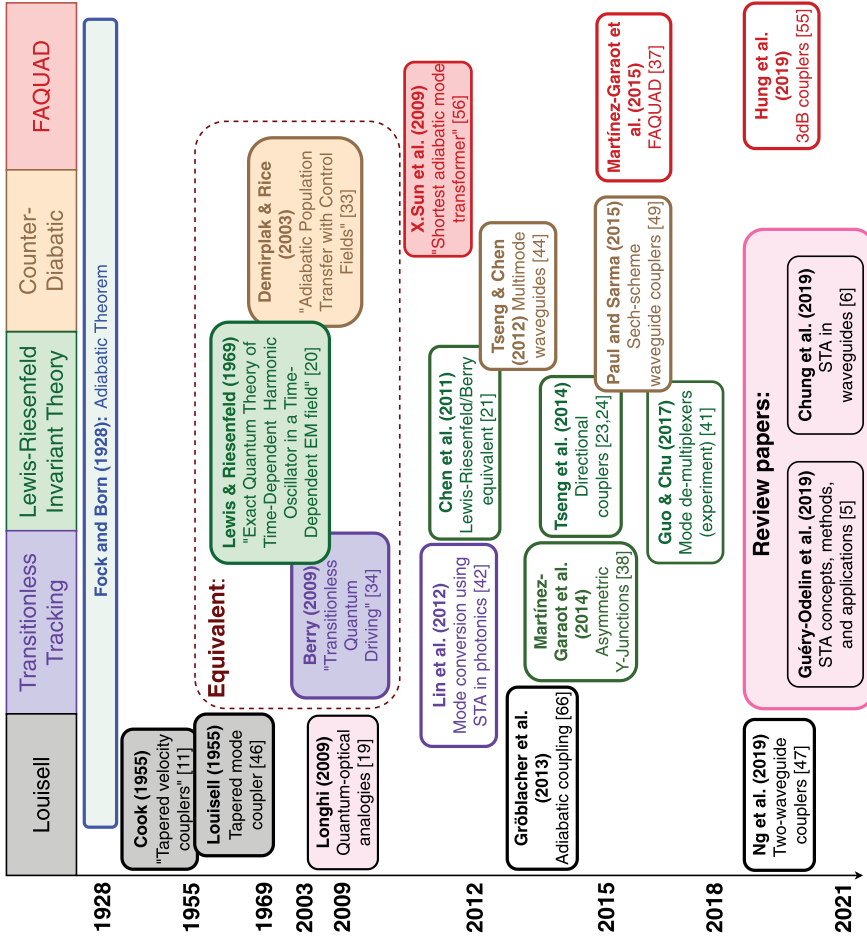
Louisell

Transitionless Tracking

Lewis-Riesenfeld Invariant Theory

Counter-Diabatic

FAQUAD

Fock and Born (1928): Adiabatic Theorem

Cook (1955) "Tapered velocity couplers" [11]

Louisell (1955) Tapered mode coupler [46]

Equivalent:

Lewis & Riesenfeld (1969) "Exact Quantum Theory of Time-Dependent Harmonic Oscillator in a Time-Dependent EM field" [20]

Demirplak & Rice (2003) "Adiabatic Population Transfer with Control Fields" [33]

Berry (2009) "Transitionless Quantum Driving" [34]

Longhi (2009) Quantum-optical analogies [19]

X.Sun et al. (2009) "Shortest adiabatic mode transformer" [56]

Lin et al. (2012) Mode conversion using STA in photonics [42]

Chen et al. (2011) Lewis-Riesenfeld/Berry equivalent [21]

Tseng & Chen (2012) Multimode waveguides [44]

Gröblacher et al. (2013) Adiabatic coupling [66]

Martínez-Garaot et al. (2014) Asymmetric Y-Junctions [38]

Tseng et al. (2014) Directional couplers [23,24]

Paul and Sarma (2015) Sech-scheme waveguide couplers [49]

Martínez-Garaot et al. (2015) FAQUAD [37]

Guo & Chu (2017) Mode de-multiplexers (experiment) [41]

Hung et al. (2019) 3dB couplers [55]

Review papers:

Guéry-Odelin et al. (2019) STA concepts, methods, and applications [5]

Chung et al. (2019) STA in waveguides [6]

Ng et al. (2019) Two-waveguide couplers [47]

1928
1955
1969
2003
2009
2012
2015
2018
2021